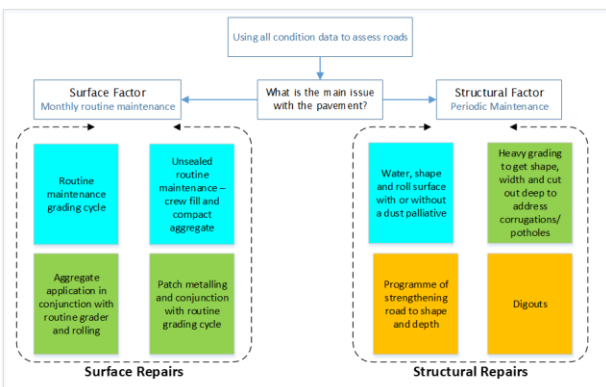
Using all condition data to assess roads

Surface Factor
Monthly routine maintenance

What is the main issue with the pavement?

Structural Factor
Periodic Maintenance

Routine maintenance grading cycle

Unsealed routine maintenance – crew fill and compact aggregate

Aggregate application in conjunction with routine grader and rolling

Patch metalling and conjunction with routine grading cycle

Surface Repairs

Water, shape and roll surface with or without a dust palliative

Heavy grading to get shape, width and cut out deep to address corrugations/ potholes

Programme of strengthening road to shape and depth

Digouts

Structural Repairs